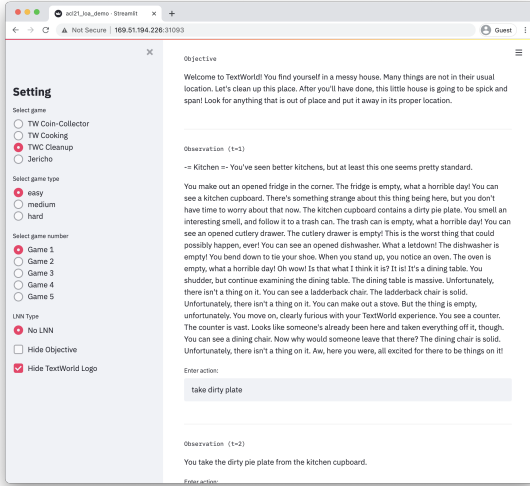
acl21_loa_demo · Streamlit
Not Secure | 169.51.194.226:31093
Guest

Setting
Select game
TW Coin-Collector
TW Cooking
TWC Cleanup
Jericho
Select game type
easy
medium
hard
Select game number
Game 1
Game 2
Game 3
Game 4
Game 5
LNN Type
No LNN
Hide Objective
Hide TextWorld Logo

Objective

Welcome to TextWorld! You find yourself in a messy house. Many things are not in their usual location. Let's clean up this place. After you'll have done, this little house is going to be spick and span! Look for anything that is out of place and put it away in its proper location.

Observation (t=1)

-= Kitchen =- You've seen better kitchens, but at least this one seems pretty standard.

You make out an opened fridge in the corner. The fridge is empty, what a horrible day! You can see a kitchen cupboard. There's something strange about this thing being here, but you don't have time to worry about that now. The kitchen cupboard contains a dirty pie plate. You smell an interesting smell, and follow it to a trash can. The trash can is empty, what a horrible day! You can see an opened cutlery drawer. The cutlery drawer is empty! This is the worst thing that could possibly happen, ever! You can see an opened dishwasher. What a letdown! The dishwasher is empty! You bend down to tie your shoe. When you stand up, you notice an oven. The oven is empty, what a horrible day! Oh wow! Is that what I think it is? It is! It's a dining table. You shudder, but continue examining the dining table. The dining table is massive. Unfortunately, there isn't a thing on it. You can see a ladderback chair. The ladderback chair is solid. Unfortunately, there isn't a thing on it. You can make out a stove. But the thing is empty, unfortunately. You move on, clearly furious with your TextWorld experience. You see a counter. The counter is vast. Looks like someone's already been here and taken everything off it, though. You can see a dining chair. Now why would someone leave that there? The dining chair is solid. Unfortunately, there isn't a thing on it. Aw, here you were, all excited for there to be things on it!

Enter action:

take dirty plate

Observation (t=2)

You take the dirty pie plate from the kitchen cupboard.

Enter action: